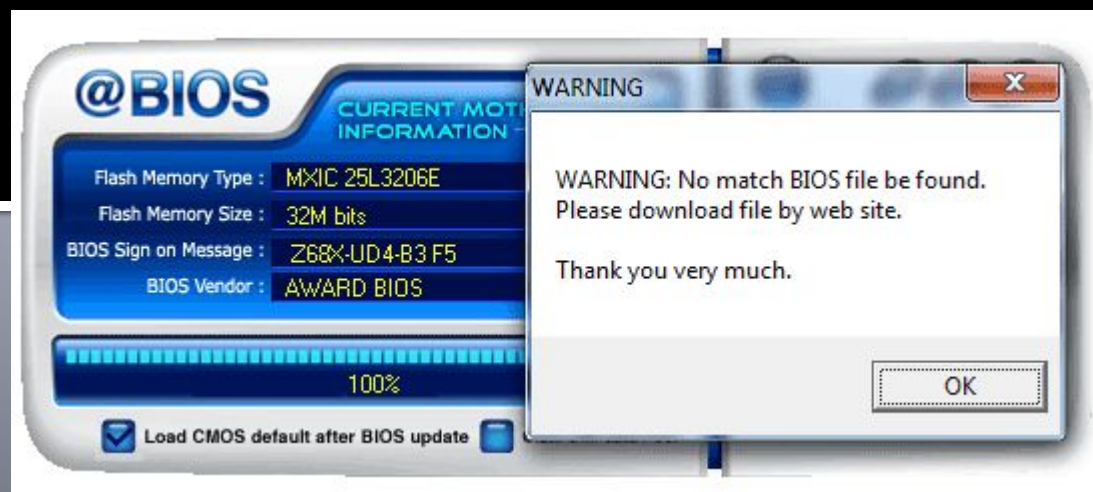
@BIOS

CURRENT MOT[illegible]
INFORMATION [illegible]

Flash Memory Type : MXIC 25L3206E
Flash Memory Size : 32M bits
BIOS Sign on Message : Z68X-UD4-B3 F5
BIOS Vendor : AWARD BIOS

100%

Load CMOS default after BIOS update

WARNING

WARNING: No match BIOS file be found.
Please download file by web site.

Thank you very much.

OK